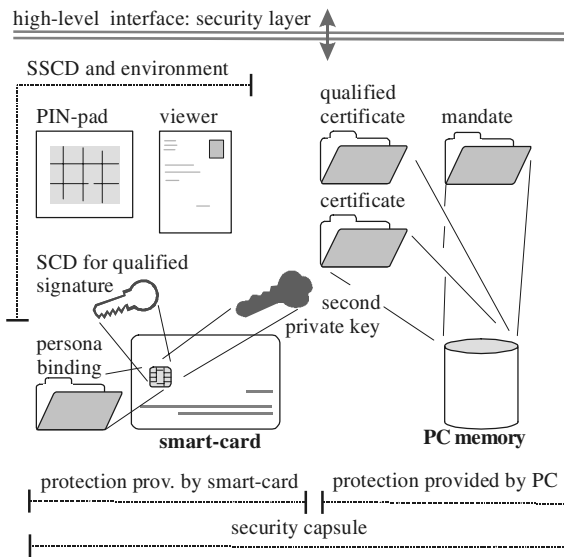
high-level interface: security layer

SSCD and environment

PIN-pad

viewer

qualified certificate

mandate

certificate

SCD for qualified signature

second private key

persona binding

smart-card

PC memory

protection prov. by smart-card

protection provided by PC

security capsule